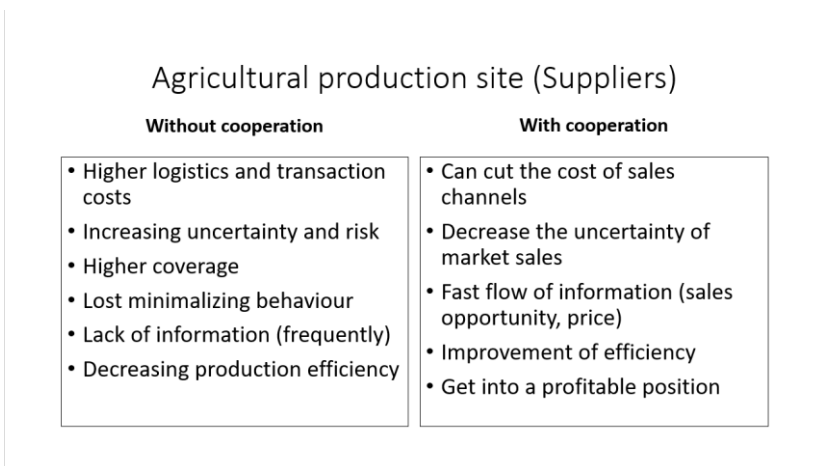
Agricultural production site (Suppliers)

| Without cooperation | With cooperation |
|---|---|
| • Higher logistics and transaction costs<br>• Increasing uncertainty and risk<br>• Higher coverage<br>• Lost minimalizing behaviour<br>• Lack of information (frequently)<br>• Decreasing production efficiency | • Can cut the cost of sales channels<br>• Decrease the uncertainty of market sales<br>• Fast flow of information (sales opportunity, price)<br>• Improvement of efficiency<br>• Get into a profitable position |